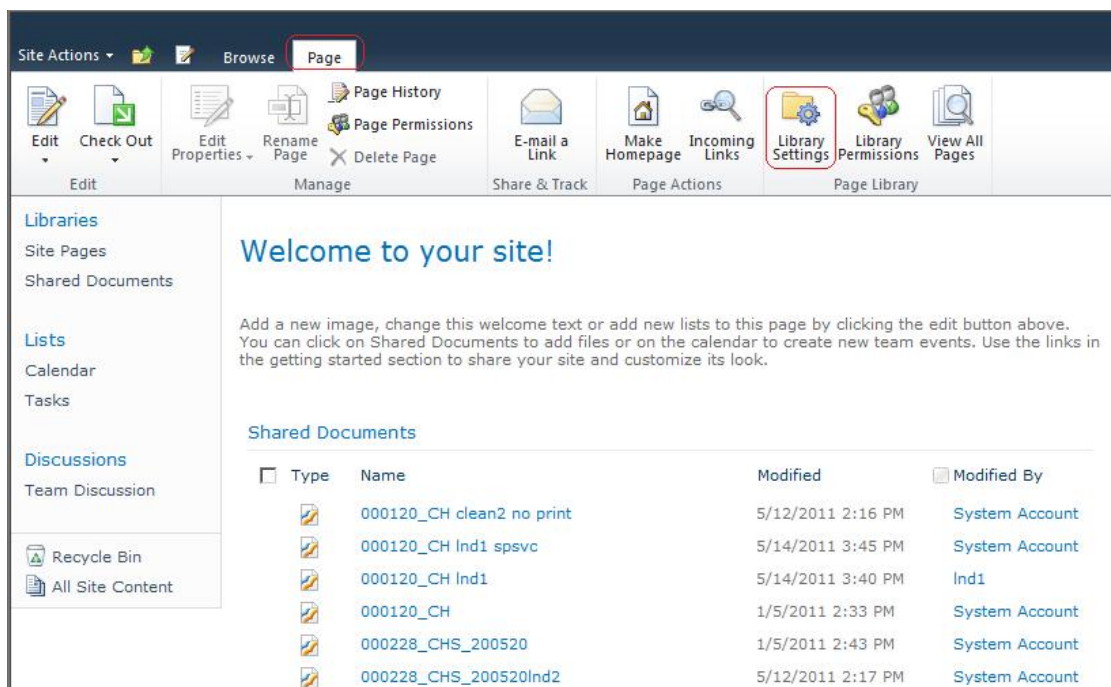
Site Actions ▾ Browse Page

Edit ▾ Check Out ▾
Edit

Edit Properties ▾ Rename Page Page History Page Permissions Delete Page
Manage

E-mail a Link
Share & Track

Make Homepage Incoming Links
Page Actions

Library Settings Library Permissions View All Pages
Page Library

Libraries
Site Pages
Shared Documents

Lists
Calendar
Tasks

Discussions
Team Discussion

Recycle Bin
All Site Content

Welcome to your site!

Add a new image, change this welcome text or add new lists to this page by clicking the edit button above. You can click on Shared Documents to add files or on the calendar to create new team events. Use the links in the getting started section to share your site and customize its look.

Shared Documents

| Type | Name | Modified | Modified By |
|---|---|---|---|
| | 000120_CH clean2 no print | 5/12/2011 2:16 PM | System Account |
| | 000120_CH lnd1 spsvc | 5/14/2011 3:45 PM | System Account |
| | 000120_CH lnd1 | 5/14/2011 3:40 PM | lnd1 |
| | 000120_CH | 1/5/2011 2:33 PM | System Account |
| | 000228_CHS_200520 | 1/5/2011 2:43 PM | System Account |
| | 000228_CHS_200520lnd2 | 5/12/2011 2:17 PM | System Account |